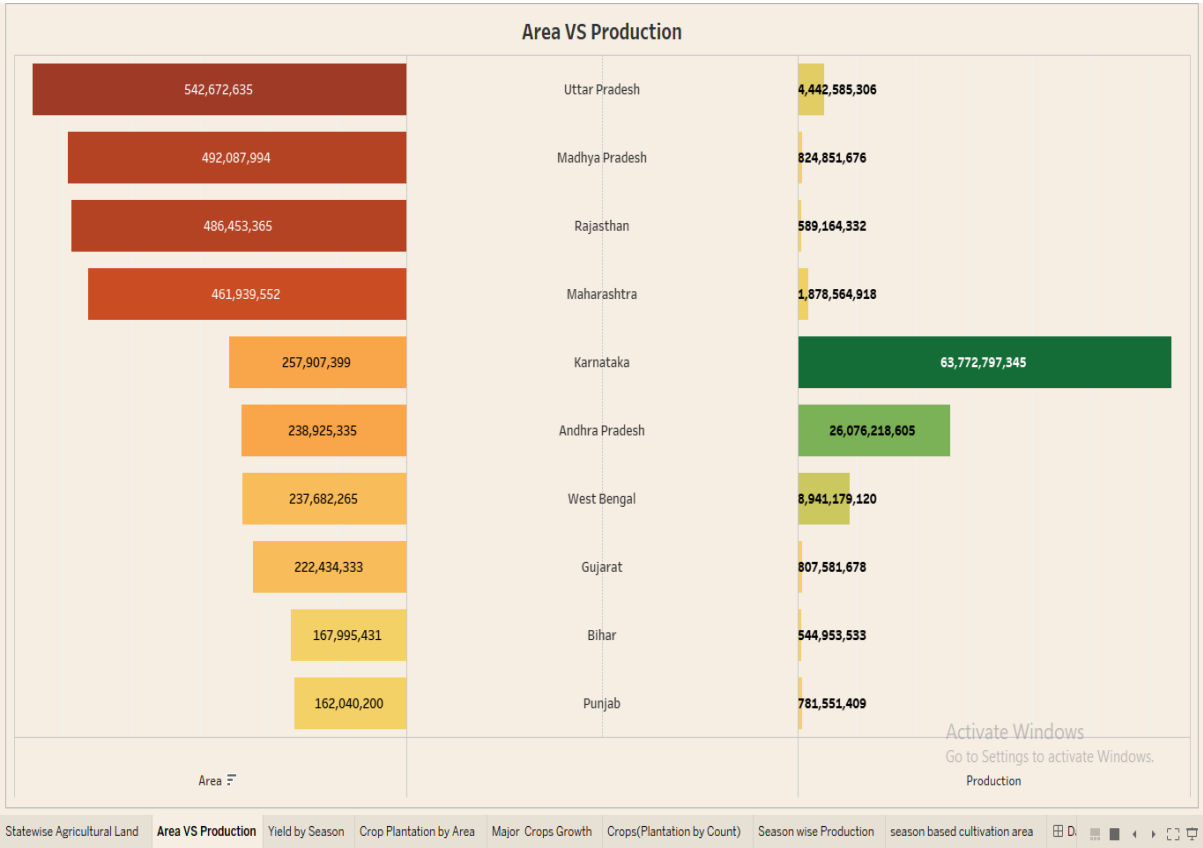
Area VS Production

| Area | | Production |
|---|---|---|
| 542,672,635 | Uttar Pradesh | 4,442,585,306 |
| 492,087,994 | Madhya Pradesh | 824,851,676 |
| 486,453,365 | Rajasthan | 589,164,332 |
| 461,939,552 | Maharashtra | 1,878,564,918 |
| 257,907,399 | Karnataka | 63,772,797,345 |
| 238,925,335 | Andhra Pradesh | 26,076,218,605 |
| 237,682,265 | West Bengal | 8,941,179,120 |
| 222,434,333 | Gujarat | 807,581,678 |
| 167,995,431 | Bihar | 544,953,533 |
| 162,040,200 | Punjab | 781,551,409 |

Activate Windows
Go to Settings to activate Windows.

Area

Production

Statewise Agricultural Land | Area VS Production | Yield by Season | Crop Plantation by Area | Major Crops Growth | Crops(Plantation by Count) | Season wise Production | season based cultivation area | D